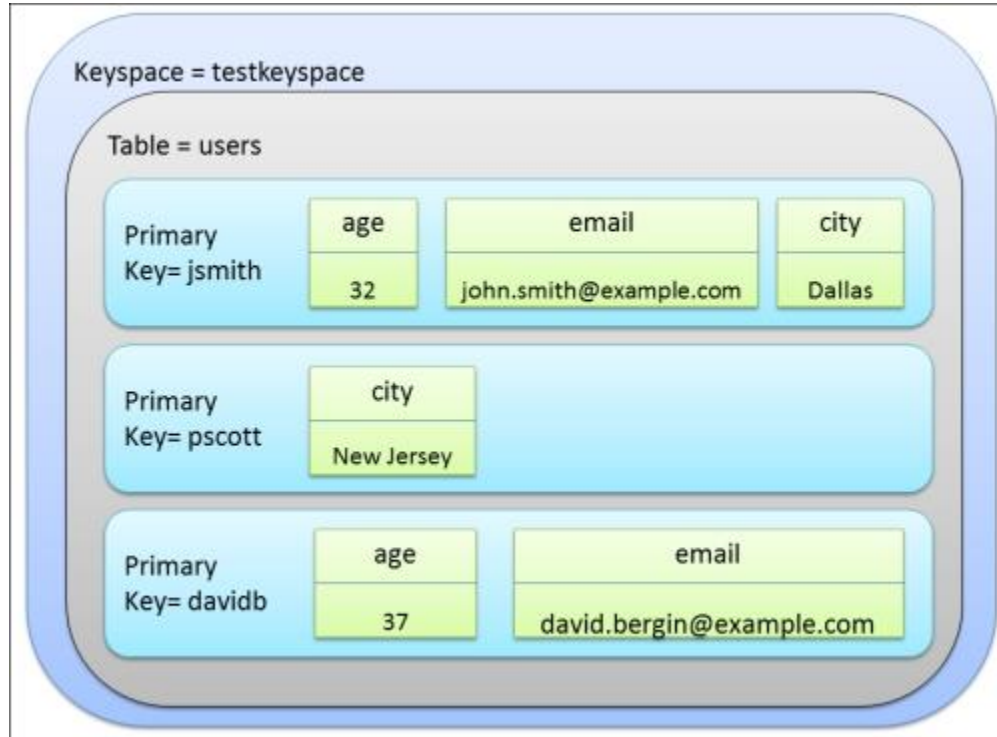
Keyspace = testkeyspace

Table = users

Primary Key= jsmith

| age | email | city |
|---|---|---|
| 32 | john.smith@example.com | Dallas |

Primary Key= pscott

| city |
|---|
| New Jersey |

Primary Key= davidb

| age | email |
|---|---|
| 37 | david.bergin@example.com |